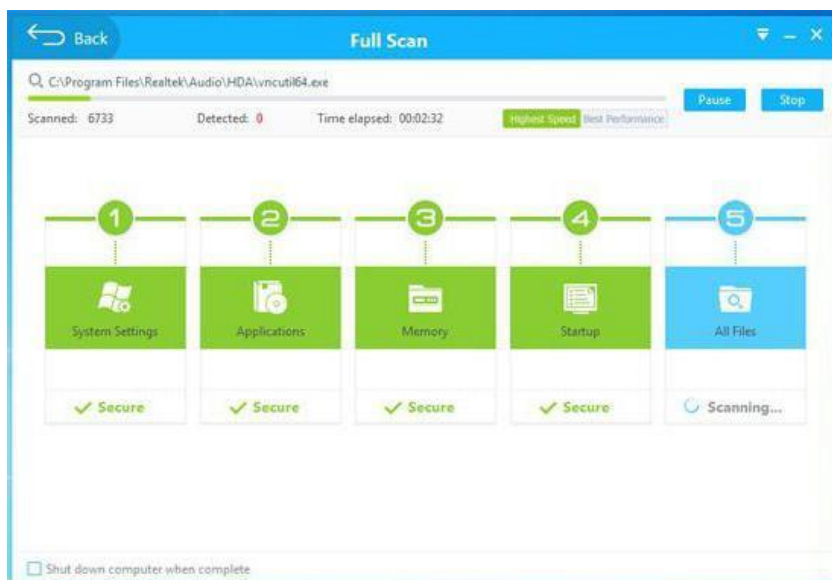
Back

Full Scan

C:\Program Files\Realtek\Audio\HDA\vncutil64.exe

Pause Stop

Scanned: 6733 Detected: 0 Time elapsed: 00:02:32 Highest Speed Best Performance

1
System Settings
✓ Secure

2
Applications
✓ Secure

3
Memory
✓ Secure

4
Startup
✓ Secure

5
All Files
Scanning...

Shut down computer when complete